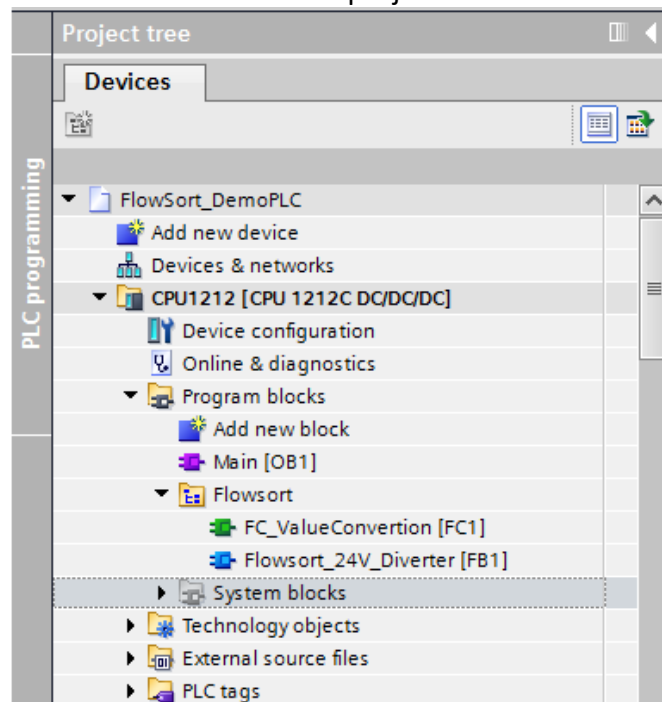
PLC programming

Project tree

Devices

FlowSort_DemoPLC
Add new device
Devices & networks
CPU1212 [CPU 1212C DC/DC/DC]
Device configuration
Online & diagnostics
Program blocks
Add new block
Main [OB1]
Flowsort
FC_ValueConvertion [FC1]
Flowsort_24V_Diverter [FB1]
System blocks
Technology objects
External source files
PLC tags